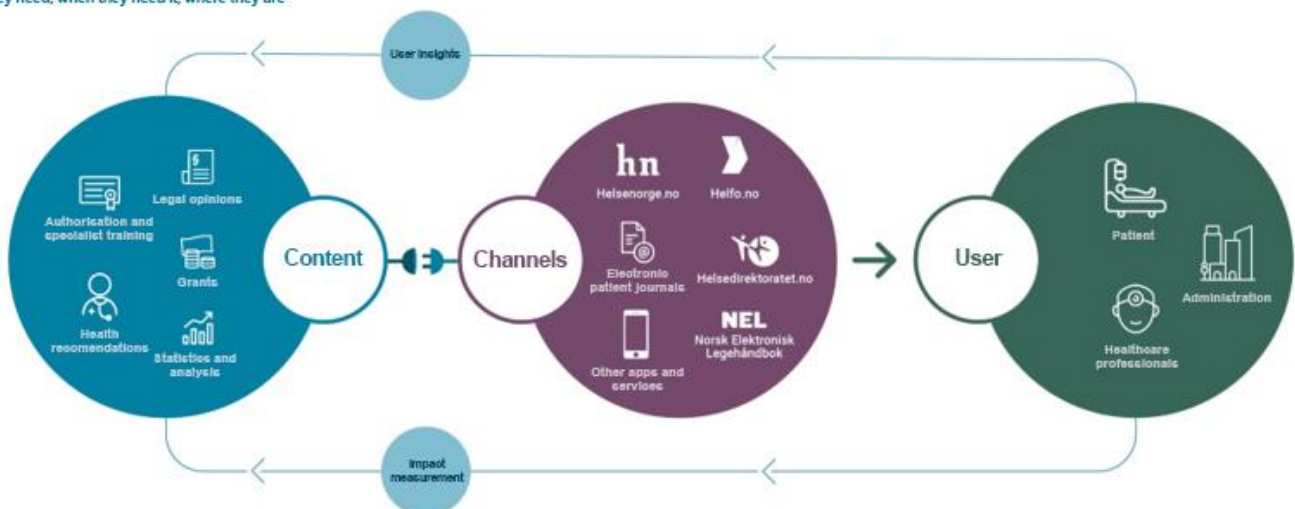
ey need, when they need it, where they are

User insights

Authorisation and specialist training

Legal opinions

Grants

Health recomendations

Statistics and analysis

Content

Channels

hn
Helsenorge.no

Helfo.no

Electronic patient journals

Helsedirektoratet.no

Other apps and services

NEL
Norsk Elektronisk Legehåndbok

User

Patient

Administration

Healthcare professionals

Impact measurement